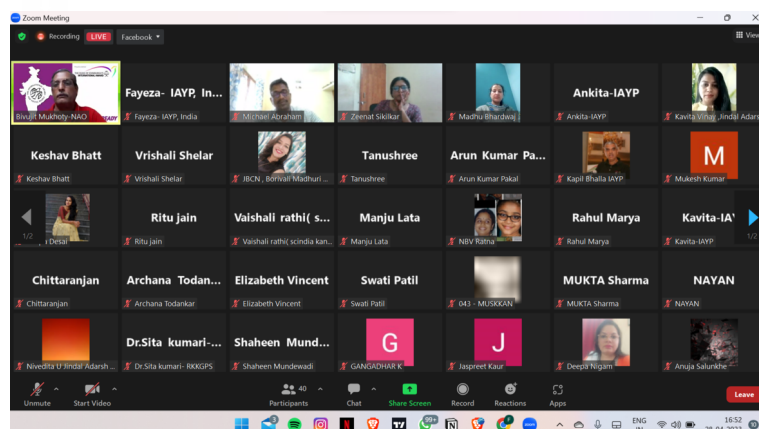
Zoom Meeting

Recording LIVE Facebook

View

Bivujit Mukhoty-NAO

Fayeza- IAYP, In...

Fayeza- IAYP, India

Michael Abraham

Zeenat Sikilkar

Madhu Bhardwaj

Ankita-IAYP

Ankita-IAYP

Kavita Vinay Jindal Adars

Keshav Bhatt

Keshav Bhatt

Vrishali Shelar

Vrishali Shelar

JBCN, Borivali Madhuri

Tanushree

Tanushree

Arun Kumar Pa...

Arun Kumar Pakal

Kapil Bhalla IAYP

M

Mukesh Kumar

1/2

Desai

Ritu jain

Ritu jain

Vaishali rathi( s...

Vaishali rathi( scindia kan...

Manju Lata

Manju Lata

NBV Ratna

Rahul Marya

Rahul Marya

Kavita-IA

Kavita-IAYP

1/2

Chittaranjan

Chittaranjan

Archana Todan...

Archana Todankar

Elizabeth Vincent

Elizabeth Vincent

Swati Patil

Swati Patil

043 - MUSKKAN

MUKTA Sharma

MUKTA Sharma

NAYAN

NAYAN

Nivedita U Jindal Adarsh

Dr.Sita kumari-...

Dr.Sita kumari- RKKGPS

Shaheen Mund...

Shaheen Mundewadi

G

GANGADHAR K

J

Jaspreet Kaur

Deepa Nigam

Anuja Salunkhe

Unmute

Start Video

40

Participants

Chat

Share Screen

Record

Reactions

Apps

Leave

ENG

16:52